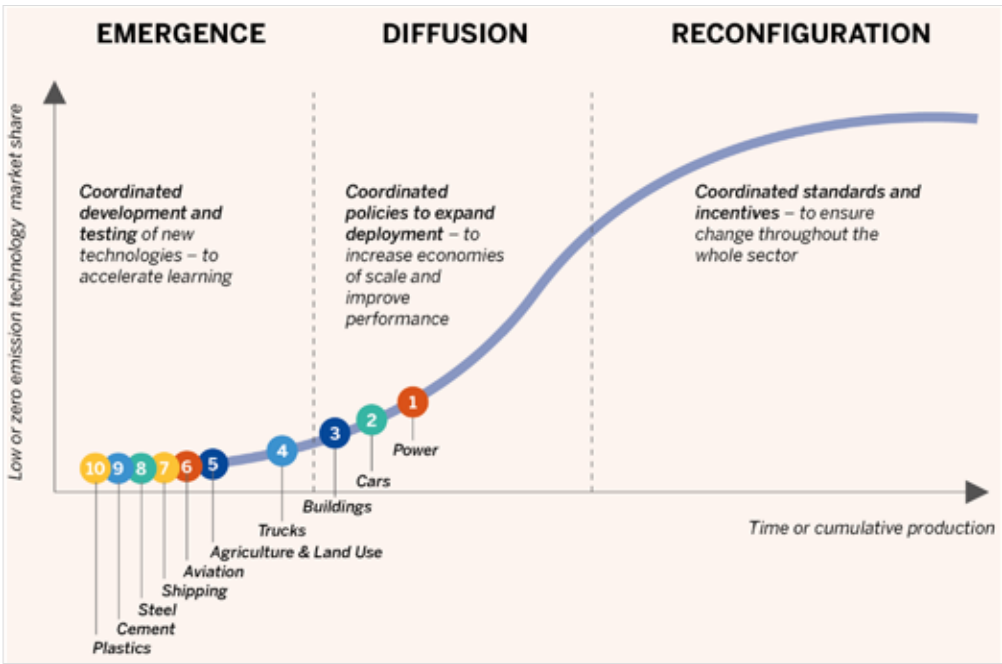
EMERGENCE

DIFFUSION

RECONFIGURATION

Low or zero emission technology market share

Coordinated development and testing of new technologies – to accelerate learning

Coordinated policies to expand deployment – to increase economies of scale and improve performance

Coordinated standards and incentives – to ensure change throughout the whole sector

10 9 8 7 6 5 4 3 2 1

Power

Cars

Buildings

Trucks

Agriculture & Land Use

Aviation

Shipping

Steel

Cement

Plastics

Time or cumulative production